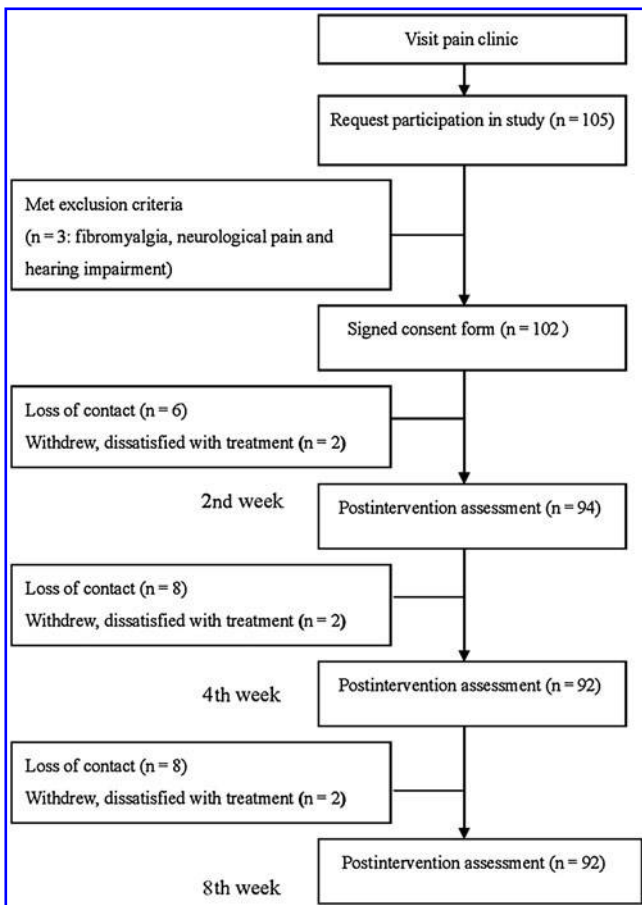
Visit pain clinic

Request participation in study (n = 105)

Met exclusion criteria
(n = 3: fibromyalgia, neurological pain and hearing impairment)

Signed consent form (n = 102 )

Loss of contact (n = 6)
Withdrew, dissatisfied with treatment (n = 2)

2nd week

Postintervention assessment (n = 94)

Loss of contact (n = 8)
Withdrew, dissatisfied with treatment (n = 2)

4th week

Postintervention assessment (n = 92)

Loss of contact (n = 8)
Withdrew, dissatisfied with treatment (n = 2)

Postintervention assessment (n = 92)

8th week